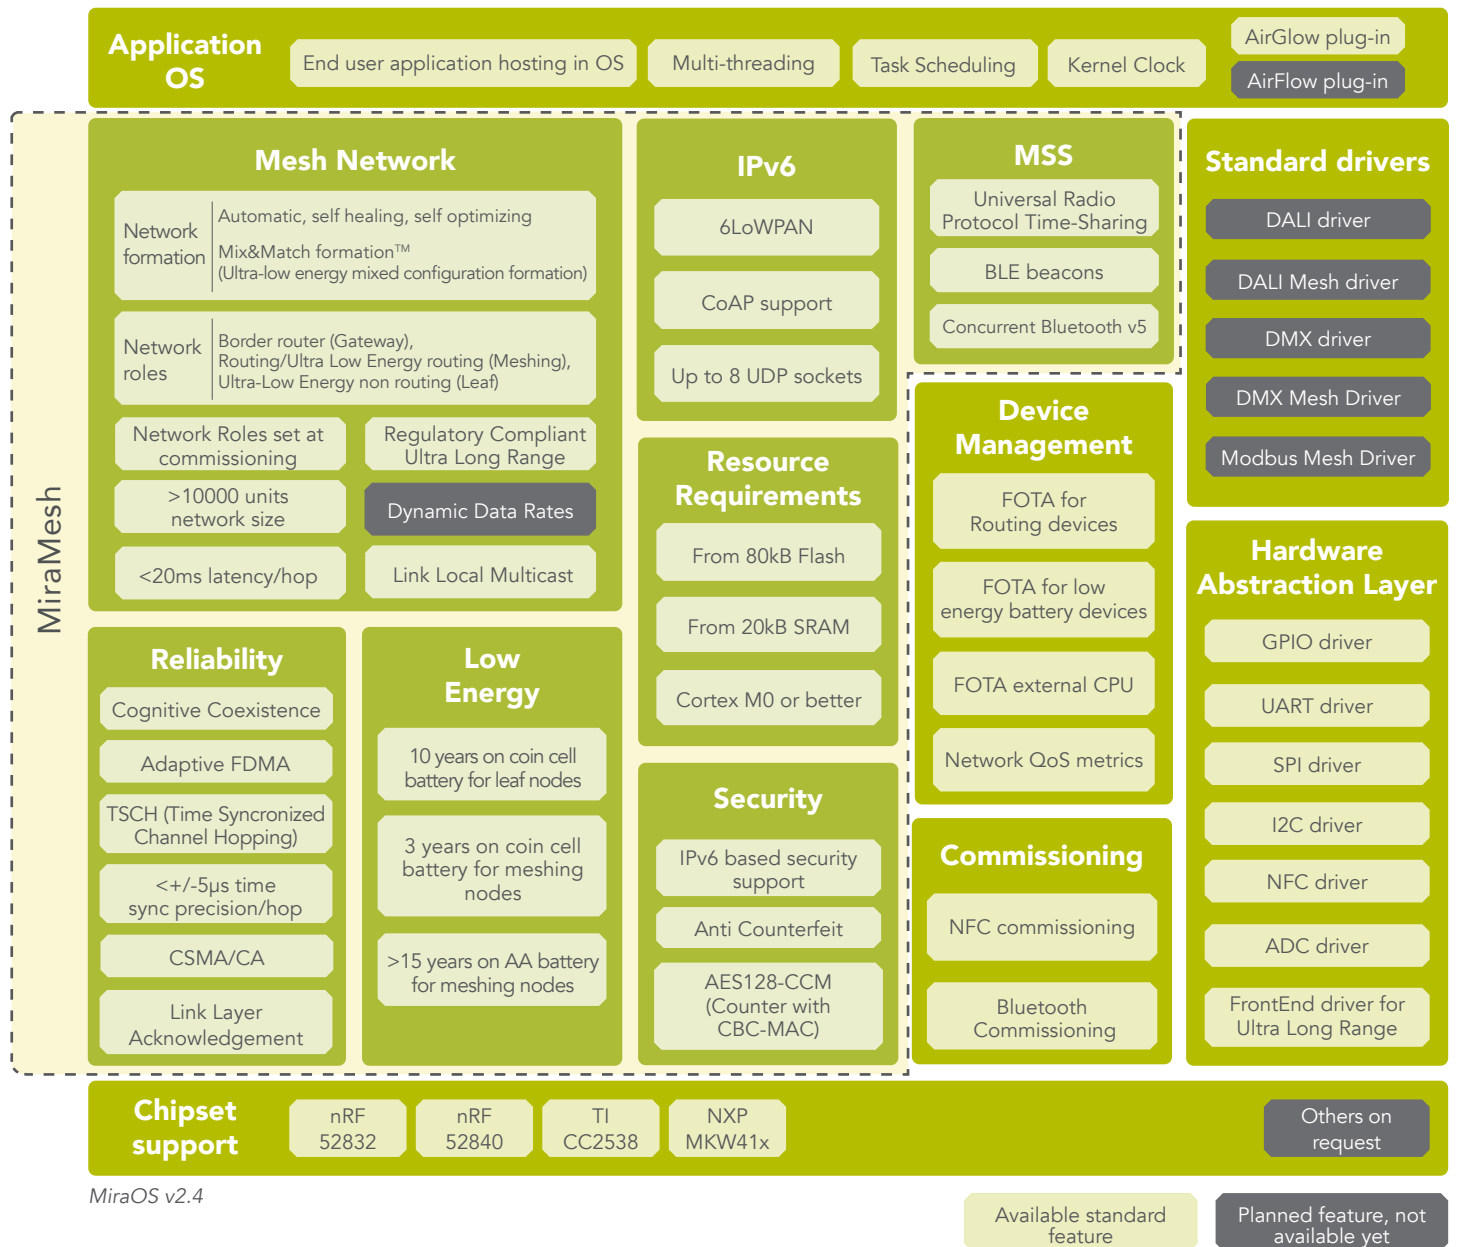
Application OS

End user application hosting in OS

Multi-threading

Task Scheduling

Kernel Clock

AirGlow plug-in

AirFlow plug-in

MiraMesh

Mesh Network

Network formation

Automatic, self healing, self optimizing

Mix&Match formation™
(Ultra-low energy mixed configuration formation)

Network roles

Border router (Gateway), Routing/Ultra Low Energy routing (Meshing), Ultra-Low Energy non routing (Leaf)

Network Roles set at commissioning

Regulatory Compliant Ultra Long Range

>10000 units network size

Dynamic Data Rates

<20ms latency/hop

Link Local Multicast

IPv6

6LoWPAN

CoAP support

Up to 8 UDP sockets

MSS

Universal Radio Protocol Time-Sharing

BLE beacons

Concurrent Bluetooth v5

Standard drivers

DALI driver

DALI Mesh driver

DMX driver

DMX Mesh Driver

Modbus Mesh Driver

Resource Requirements

From 80kB Flash

From 20kB SRAM

Cortex M0 or better

Device Management

FOTA for Routing devices

FOTA for low energy battery devices

FOTA external CPU

Network QoS metrics

Hardware Abstraction Layer

GPIO driver

UART driver

SPI driver

I2C driver

NFC driver

ADC driver

FrontEnd driver for Ultra Long Range

Reliability

Cognitive Coexistence

Adaptive FDMA

TSCH (Time Syncronized Channel Hopping)

<+/-5μs time sync precision/hop

CSMA/CA

Link Layer Acknowledgement

Low Energy

10 years on coin cell battery for leaf nodes

3 years on coin cell battery for meshing nodes

>15 years on AA battery for meshing nodes

Security

IPv6 based security support

Anti Counterfeit

AES128-CCM (Counter with CBC-MAC)

Commissioning

NFC commissioning

Bluetooth Commissioning

Chipset support

nRF 52832

nRF 52840

TI CC2538

NXP MKW41x

Others on request

MiraOS v2.4

Available standard feature

Planned feature, not available yet